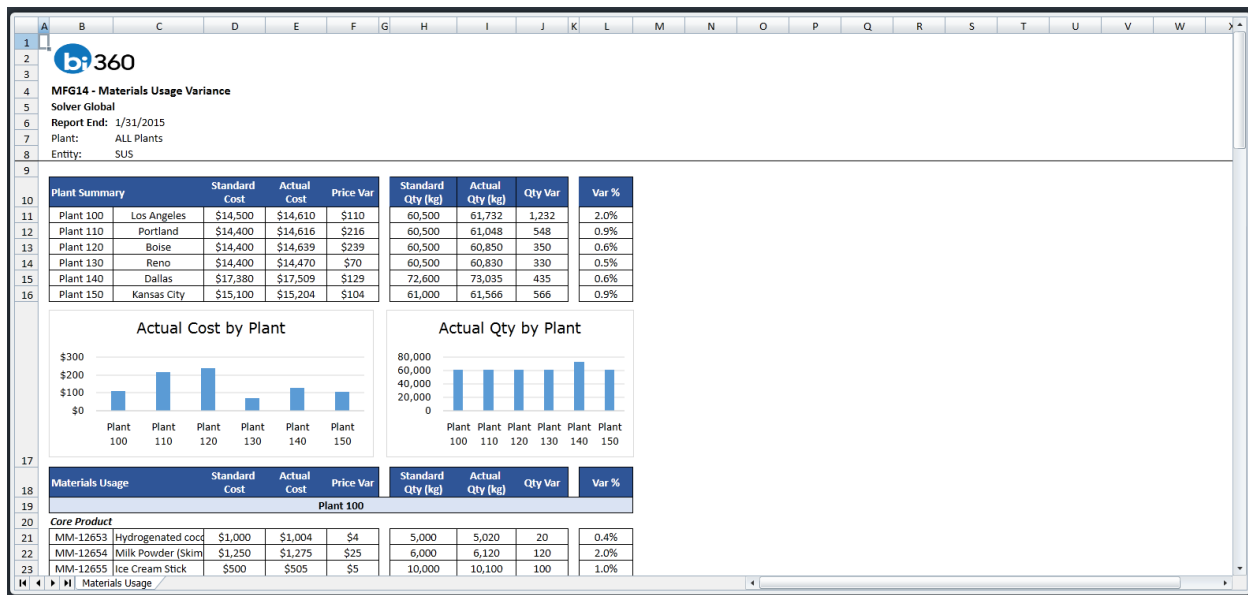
| | A | B | C | D | E | F | G | H | I | J | K | L | M | N | O | P | Q | R | S | T | U | V | W |
|---|---|---|---|---|---|---|---|---|---|---|---|---|---|---|---|---|---|---|---|---|---|---|---|

bi 360

MFG14 - Materials Usage Variance
Solver Global
Report End: 1/31/2015
Plant: ALL Plants
Entity: SUS

| Plant Summary | | Standard Cost | Actual Cost | Price Var |
|---|---|---|---|---|
| Plant 100 | Los Angeles | $14,500 | $14,610 | $110 |
| Plant 110 | Portland | $14,400 | $14,616 | $216 |
| Plant 120 | Boise | $14,400 | $14,639 | $239 |
| Plant 130 | Reno | $14,400 | $14,470 | $70 |
| Plant 140 | Dallas | $17,380 | $17,509 | $129 |
| Plant 150 | Kansas City | $15,100 | $15,204 | $104 |

| Standard Qty (kg) | Actual Qty (kg) | Qty Var |
|---|---|---|
| 60,500 | 61,732 | 1,232 |
| 60,500 | 61,048 | 548 |
| 60,500 | 60,850 | 350 |
| 60,500 | 60,830 | 330 |
| 72,600 | 73,035 | 435 |
| 61,000 | 61,566 | 566 |

| Var % |
|---|
| 2.0% |
| 0.9% |
| 0.6% |
| 0.5% |
| 0.6% |
| 0.9% |

Actual Cost by Plant
$300
$200
$100
$0
Plant 100 Plant 110 Plant 120 Plant 130 Plant 140 Plant 150

Actual Qty by Plant
80,000
60,000
40,000
20,000
0
Plant 100 Plant 110 Plant 120 Plant 130 Plant 140 Plant 150

| Materials Usage | | Standard Cost | Actual Cost | Price Var |
|---|---|---|---|---|
| | | | Plant 100 | |
| Core Product | | | | |
| MM-12653 | Hydrogenated coc | $1,000 | $1,004 | $4 |
| MM-12654 | Milk Powder (Skim | $1,250 | $1,275 | $25 |
| MM-12655 | Ice Cream Stick | $500 | $505 | $5 |

| Standard Qty (kg) | Actual Qty (kg) | Qty Var |
|---|---|---|
| 5,000 | 5,020 | 20 |
| 6,000 | 6,120 | 120 |
| 10,000 | 10,100 | 100 |

| Var % |
|---|
| 0.4% |
| 2.0% |
| 1.0% |

Materials Usage